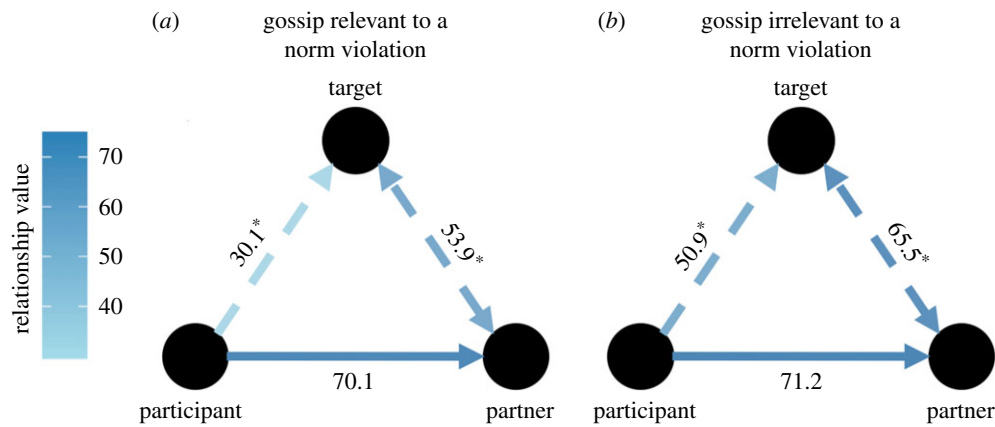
(*a*)
gossip relevant to a norm violation

target

relationship value
70
60
50
40

$30.1^*$

$53.9^*$

participant

70.1

partner

(*b*)
gossip irrelevant to a norm violation

target

$50.9^*$

$65.5^*$

participant

71.2

partner